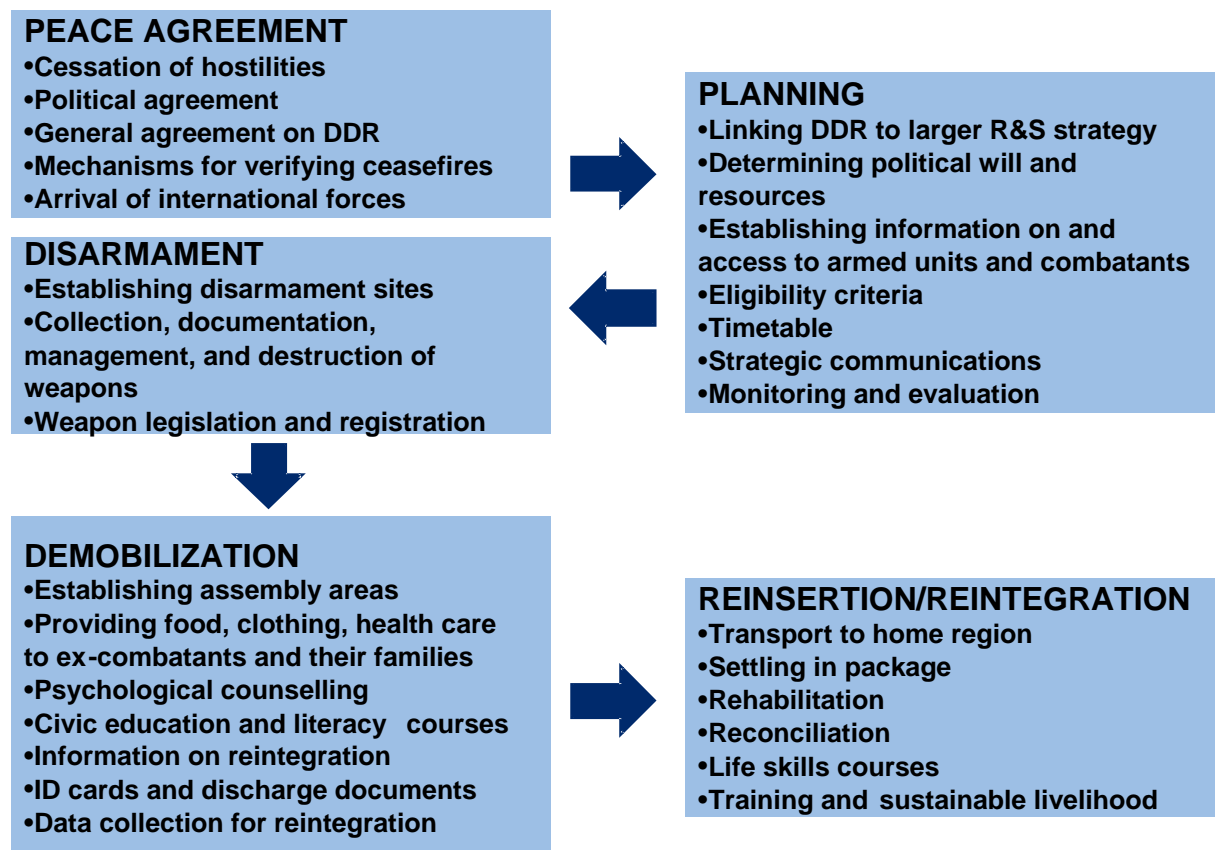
PEACE AGREEMENT
•Cessation of hostilities
•Political agreement
•General agreement on DDR
•Mechanisms for verifying ceasefires
•Arrival of international forces

PLANNING
•Linking DDR to larger R&S strategy
•Determining political will and resources
•Establishing information on and access to armed units and combatants
•Eligibility criteria
•Timetable
•Strategic communications
•Monitoring and evaluation

DISARMAMENT
•Establishing disarmament sites
•Collection, documentation, management, and destruction of weapons
•Weapon legislation and registration

DEMOBILIZATION
•Establishing assembly areas
•Providing food, clothing, health care to ex-combatants and their families
•Psychological counselling
•Civic education and literacy courses
•Information on reintegration
•ID cards and discharge documents
•Data collection for reintegration

REINSERTION/REINTEGRATION
•Transport to home region
•Settling in package
•Rehabilitation
•Reconciliation
•Life skills courses
•Training and sustainable livelihood